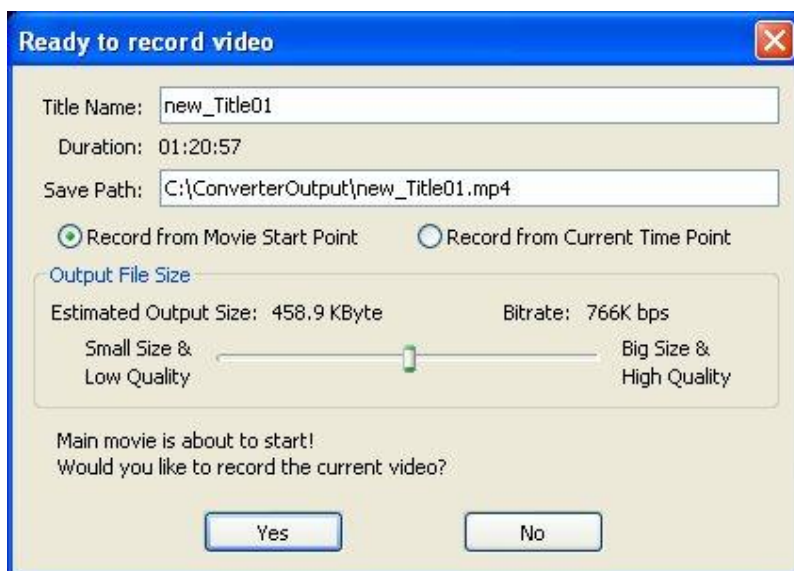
Ready to record video

Title Name: new_Title01

Duration: 01:20:57

Save Path: C:\ConverterOutput\new_Title01.mp4

Record from Movie Start Point

Record from Current Time Point

Output File Size

Estimated Output Size: 458.9 KByte

Bitrate: 766K bps

Small Size & Low Quality

Big Size & High Quality

Main movie is about to start!
Would you like to record the current video?

Yes

No